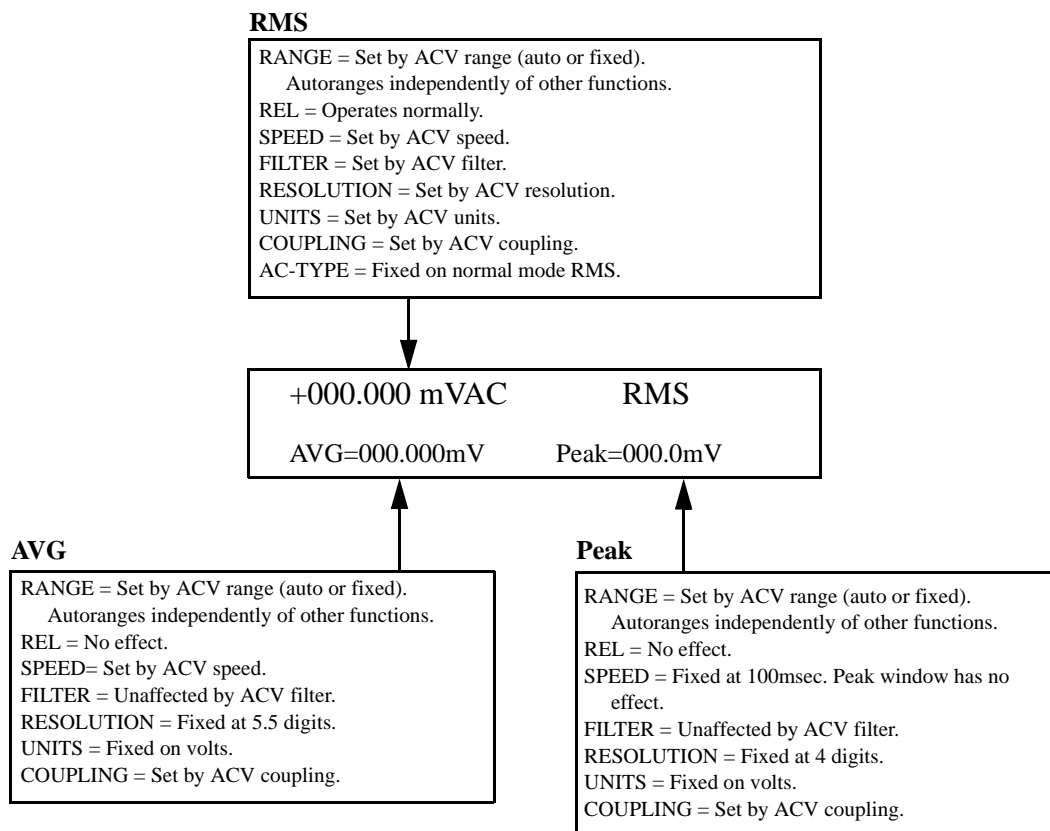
RMS

RANGE = Set by ACV range (auto or fixed). Autoranges independently of other functions.
REL = Operates normally.
SPEED = Set by ACV speed.
FILTER = Set by ACV filter.
RESOLUTION = Set by ACV resolution.
UNITS = Set by ACV units.
COUPLING = Set by ACV coupling.
AC-TYPE = Fixed on normal mode RMS.

+000.000 mVAC RMS

AVG=000.000mV Peak=000.0mV

AVG

RANGE = Set by ACV range (auto or fixed). Autoranges independently of other functions.
REL = No effect.
SPEED= Set by ACV speed.
FILTER = Unaffected by ACV filter.
RESOLUTION = Fixed at 5.5 digits.
UNITS = Fixed on volts.
COUPLING = Set by ACV coupling.

Peak

RANGE = Set by ACV range (auto or fixed). Autoranges independently of other functions.
REL = No effect.
SPEED = Fixed at 100msec. Peak window has no effect.
FILTER = Unaffected by ACV filter.
RESOLUTION = Fixed at 4 digits.
UNITS = Fixed on volts.
COUPLING = Set by ACV coupling.